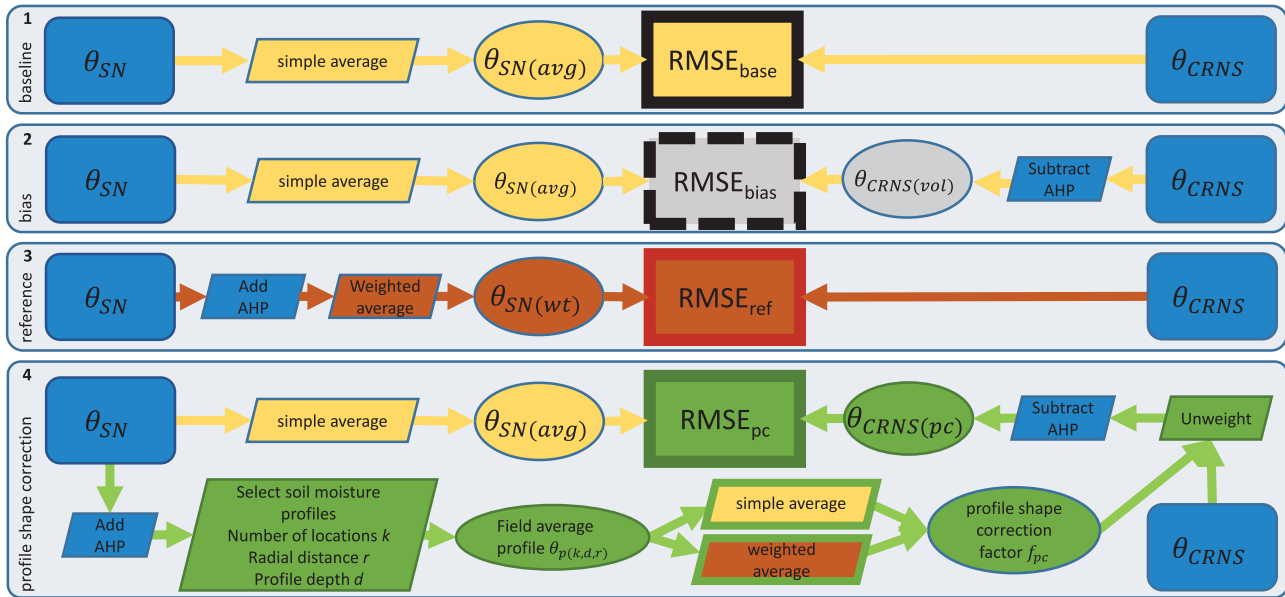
1
baseline
$\theta_{SN}$
simple average
$\theta_{SN(avg)}$
RMSE$_{base}$
$\theta_{CRNS}$

2
bias
$\theta_{SN}$
simple average
$\theta_{SN(avg)}$
RMSE$_{bias}$
$\theta_{CRNS(vol)}$
Subtract AHP
$\theta_{CRNS}$

3
reference
$\theta_{SN}$
Add AHP
Weighted average
$\theta_{SN(wt)}$
RMSE$_{ref}$
$\theta_{CRNS}$

4
profile shape correction
$\theta_{SN}$
simple average
$\theta_{SN(avg)}$
RMSE$_{pc}$
$\theta_{CRNS(pc)}$
Subtract AHP
Unweight
Add AHP
Select soil moisture profiles
Number of locations $k$
Radial distance $r$
Profile depth $d$
Field average profile $\theta_{p(k,d,r)}$
simple average
weighted average
profile shape correction factor $f_{pc}$
$\theta_{CRNS}$